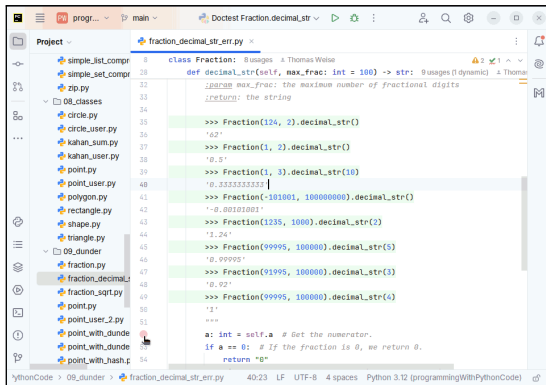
PY progr... main Doctest Fraction.decimal_str

Project
simple_list_compr
simple_set_compr
zip.py
08_classes
circle.py
circle_user.py
kahan_sum.py
kahan_user.py
point.py
point_user.py
polygon.py
rectangle.py
shape.py
triangle.py
09_dunder
fraction.py
fraction_decimal_s
fraction_sqrt.py
point.py
point_user_2.py
point_with_dunde
point_with_dunde
point_with_hash.p

fraction_decimal_str_err.py

8 class Fraction: 8 usages Thomas Weise
67 def decimal_str(self, max_frac: int = 100) -> str: 9 usages (1 dynamic) Thomas
32 :param max_frac: the maximum number of fractional digits
33 :return: the string
34
35 >>> Fraction(124, 2).decimal_str()
36 '62'
37 >>> Fraction(1, 2).decimal_str()
38 '0.5'
39 >>> Fraction(1, 3).decimal_str(10)
40 '0.3333333333'
41 >>> Fraction(-101001, 100000000).decimal_str()
42 '-0.00101001'
43 >>> Fraction(1235, 1000).decimal_str(2)
44 '1.24'
45 >>> Fraction(99995, 100000).decimal_str(5)
46 '0.99995'
47 >>> Fraction(91995, 100000).decimal_str(3)
48 '0.92'
49 >>> Fraction(99995, 100000).decimal_str(4)
50 '1'
51 """
52 a: int = self.a # Get the numerator.
53 if a == 0: # If the fraction is 0, we return 0.
54 return "0"

ythonCode > 09_dunder > fraction_decimal_str_err.py 40:23 LF UTF-8 4 spaces Python 3.12 (programmingWithPythonCode)